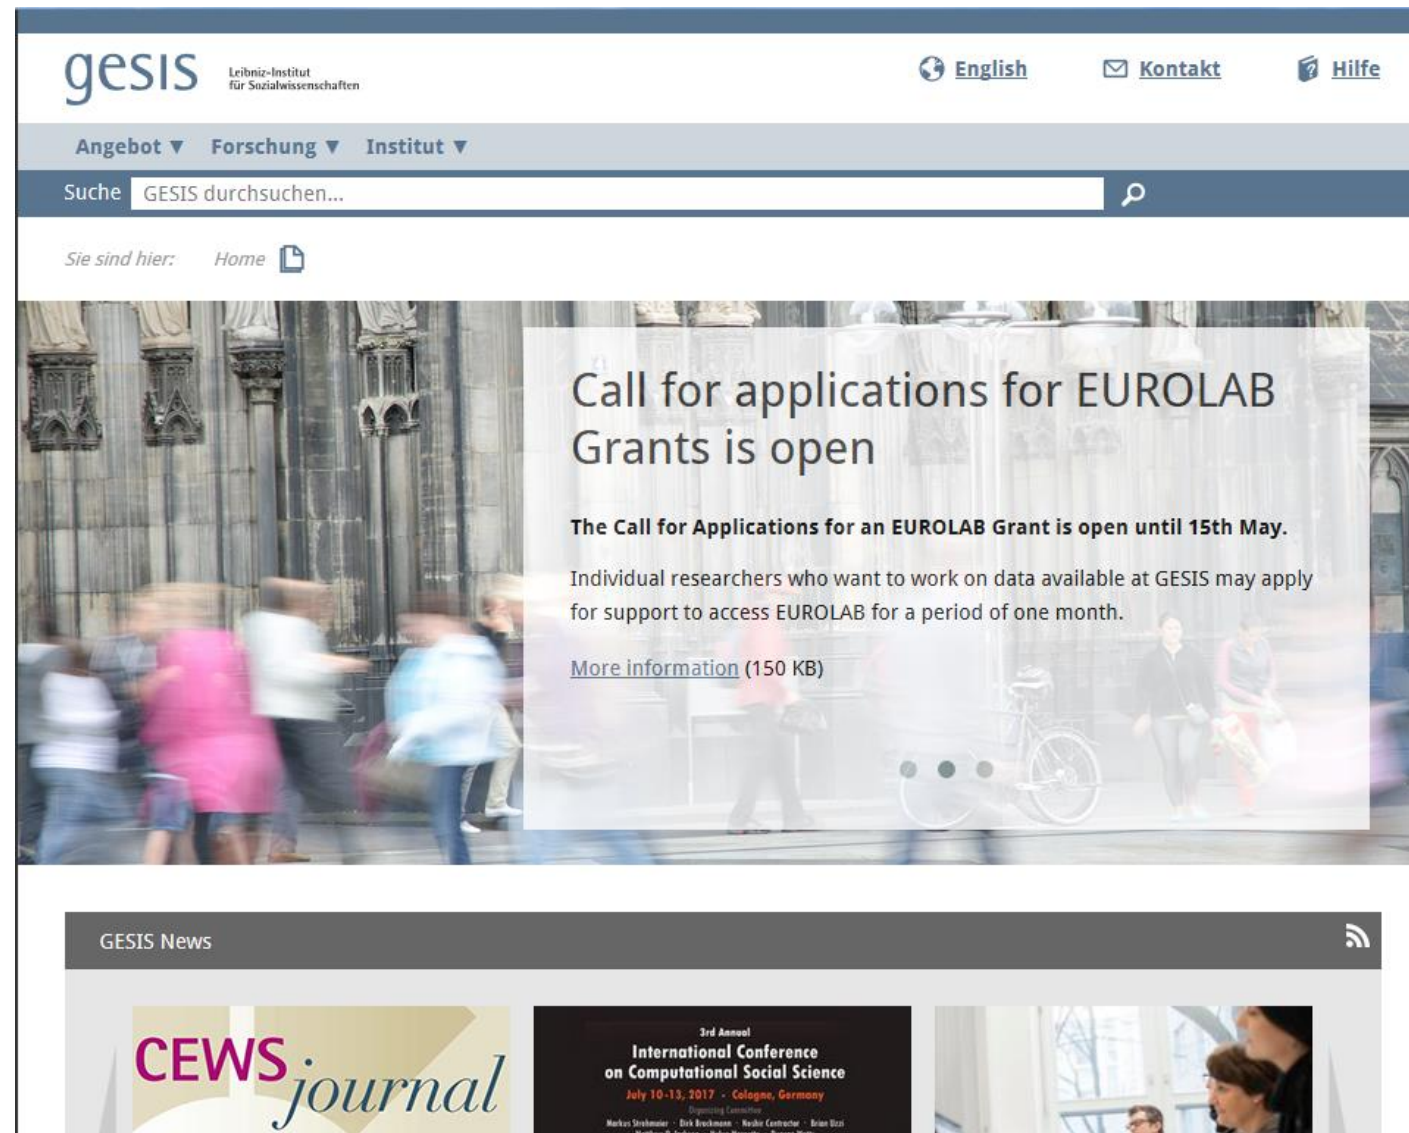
gesis Leibniz-Institut für Sozialwissenschaften

English Kontakt Hilfe

Angebot ▼ Forschung ▼ Institut ▼

Suche GESIS durchsuchen...

Sie sind hier: Home

Call for applications for EUROLAB Grants is open

The Call for Applications for an EUROLAB Grant is open until 15th May.

Individual researchers who want to work on data available at GESIS may apply for support to access EUROLAB for a period of one month.

More information (150 KB)

GESIS News

CEWS journal

3rd Annual
International Conference on Computational Social Science
July 10-13, 2017 · Cologne, Germany
Organizing Committee
Markus Strohmaier · Dirk Brockmann · Noshir Contractor · Brian Uzzi
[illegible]